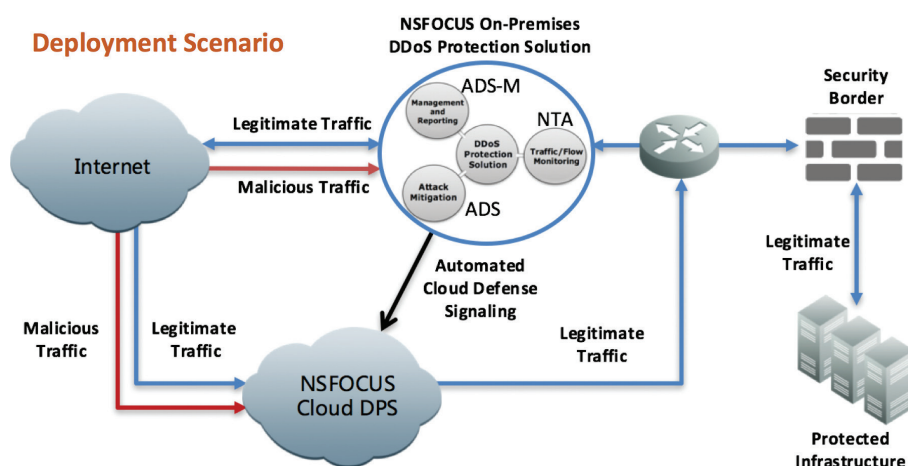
Deployment Scenario

NSFOCUS On-Premises DDoS Protection Solution

ADS-M

Management and Reporting

NTA

DDoS Protection Solution

Traffic/Flow Monitoring

Attack Mitigation

ADS

Security Border

Legitimate Traffic

Internet

Malicious Traffic

Automated Cloud Defense Signaling

Legitimate Traffic

Malicious Traffic

Legitimate Traffic

Legitimate Traffic

NSFOCUS Cloud DPS

Protected Infrastructure